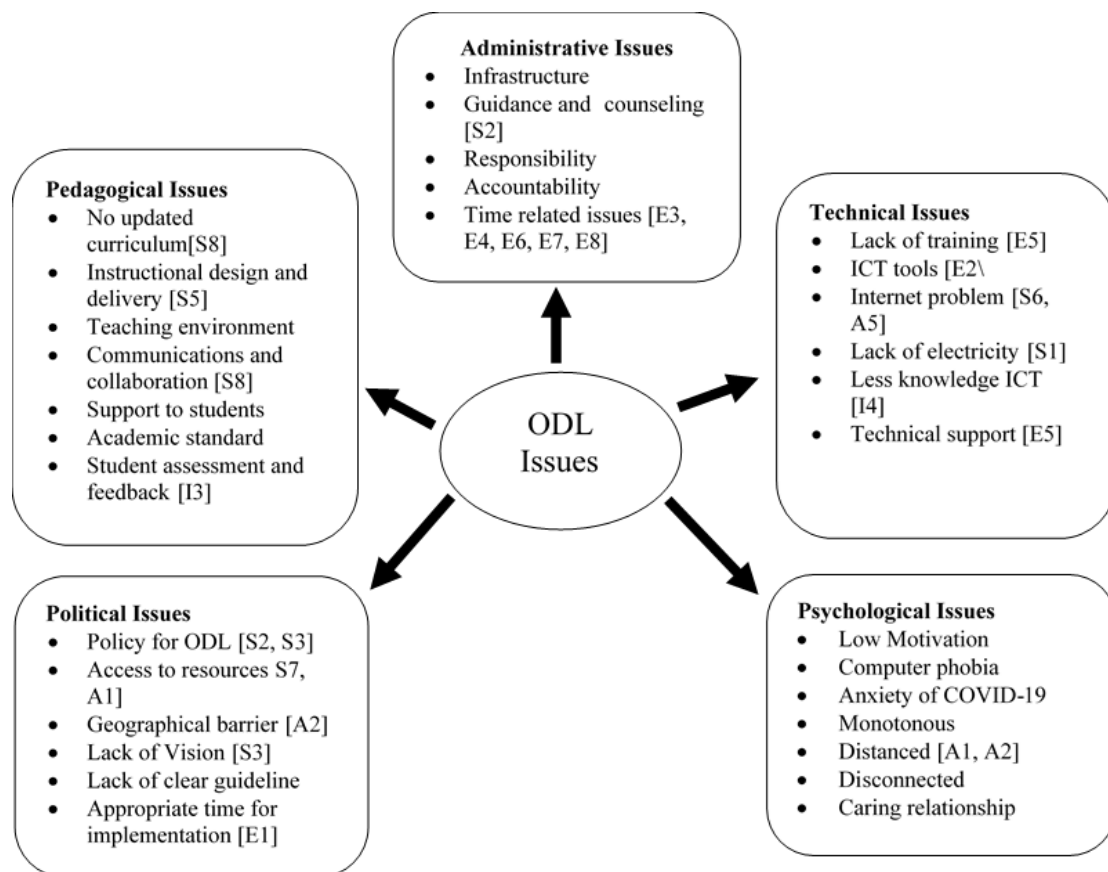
Administrative Issues
- Infrastructure
- Guidance and counseling [S2]
- Responsibility
- Accountability
- Time related issues [E3, E4, E6, E7, E8]

Pedagogical Issues
- No updated curriculum[S8]
- Instructional design and delivery [S5]
- Teaching environment
- Communications and collaboration [S8]
- Support to students
- Academic standard
- Student assessment and feedback [I3]

Technical Issues
- Lack of training [E5]
- ICT tools [E2\
- Internet problem [S6, A5]
- Lack of electricity [S1]
- Less knowledge ICT [I4]
- Technical support [E5]

ODL Issues

Political Issues
- Policy for ODL [S2, S3]
- Access to resources S7, A1]
- Geographical barrier [A2]
- Lack of Vision [S3]
- Lack of clear guideline
- Appropriate time for implementation [E1]

Psychological Issues
- Low Motivation
- Computer phobia
- Anxiety of COVID-19
- Monotonous
- Distanced [A1, A2]
- Disconnected
- Caring relationship